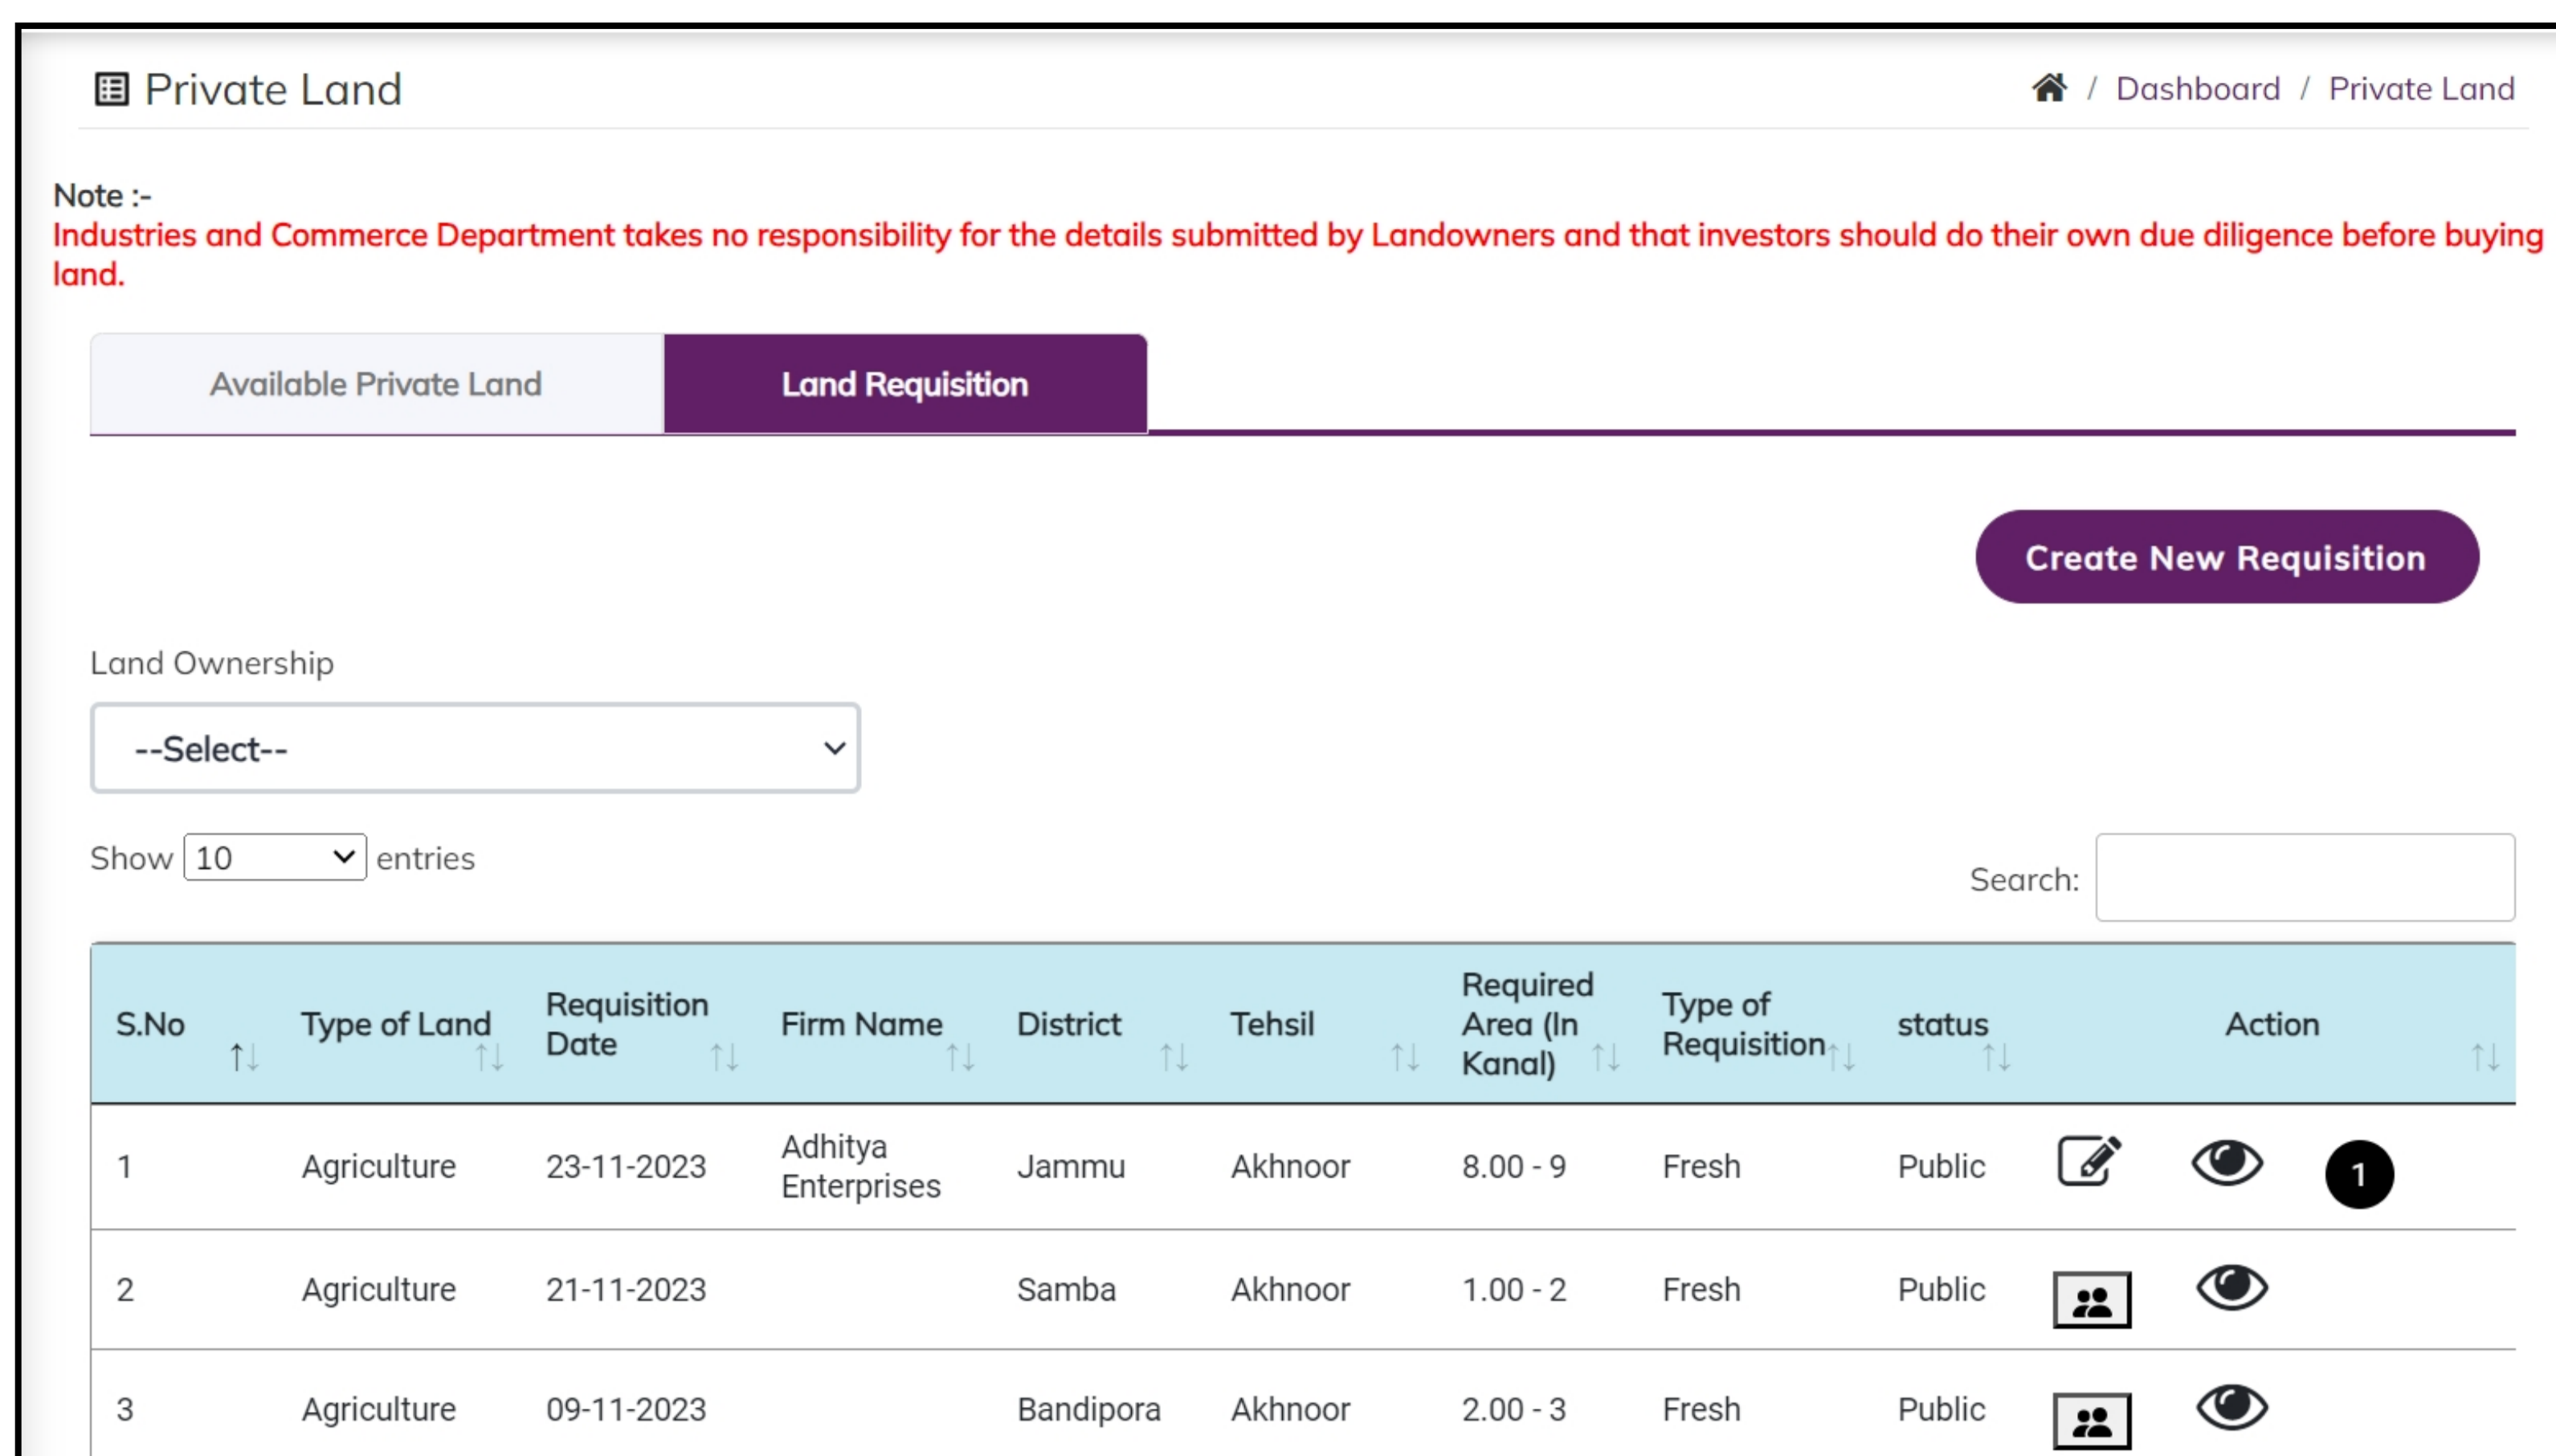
Private Land

Dashboard / Private Land

Note :-
Industries and Commerce Department takes no responsibility for the details submitted by Landowners and that investors should do their own due diligence before buying land.

Available Private Land | Land Requisition

Create New Requisition

Land Ownership

--Select--

Show 10 entries

Search:

| S.No | Type of Land | Requisition Date | Firm Name | District | Tehsil | Required Area (In Kanal) | Type of Requisition | status | Action |
|---|---|---|---|---|---|---|---|---|---|
| 1 | Agriculture | 23-11-2023 | Adhitya Enterprises | Jammu | Akhnoor | 8.00 - 9 | Fresh | Public | 1 |
| 2 | Agriculture | 21-11-2023 | | Samba | Akhnoor | 1.00 - 2 | Fresh | Public | |
| 3 | Agriculture | 09-11-2023 | | Bandipora | Akhnoor | 2.00 - 3 | Fresh | Public | |